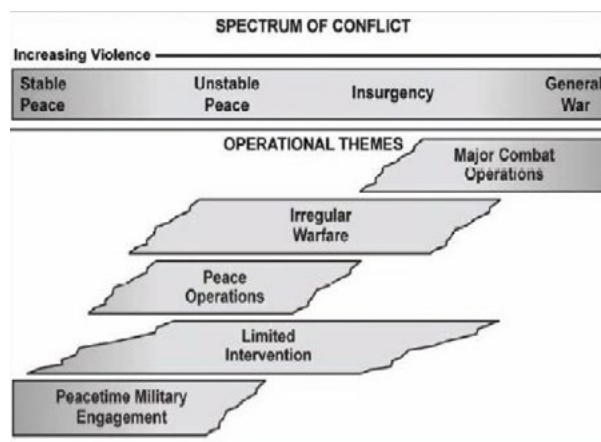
SPECTRUM OF CONFLICT

Increasing Violence

Stable Peace

Unstable Peace

Insurgency

General War

OPERATIONAL THEMES

Major Combat Operations

Irregular Warfare

Peace Operations

Limited Intervention

Peacetime Military Engagement